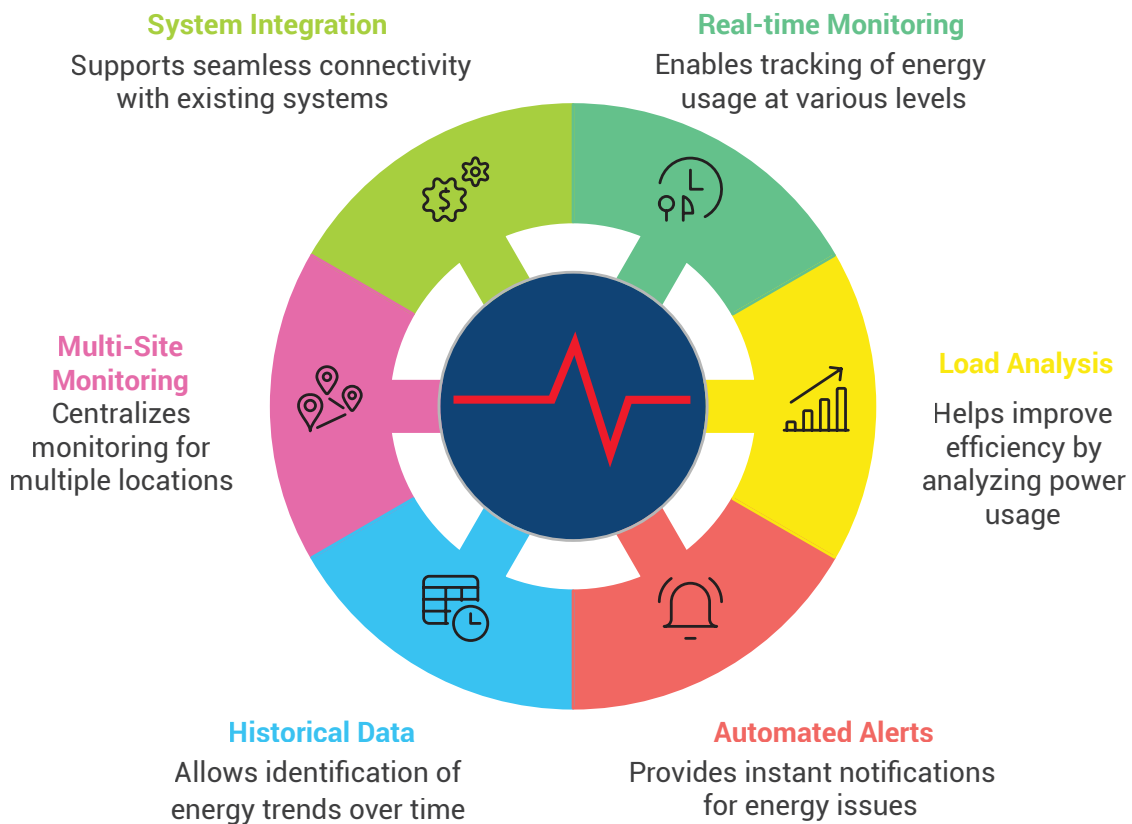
System Integration
Supports seamless connectivity with existing systems

Real-time Monitoring
Enables tracking of energy usage at various levels

Multi-Site Monitoring
Centralizes monitoring for multiple locations

Load Analysis
Helps improve efficiency by analyzing power usage

Historical Data
Allows identification of energy trends over time

Automated Alerts
Provides instant notifications for energy issues